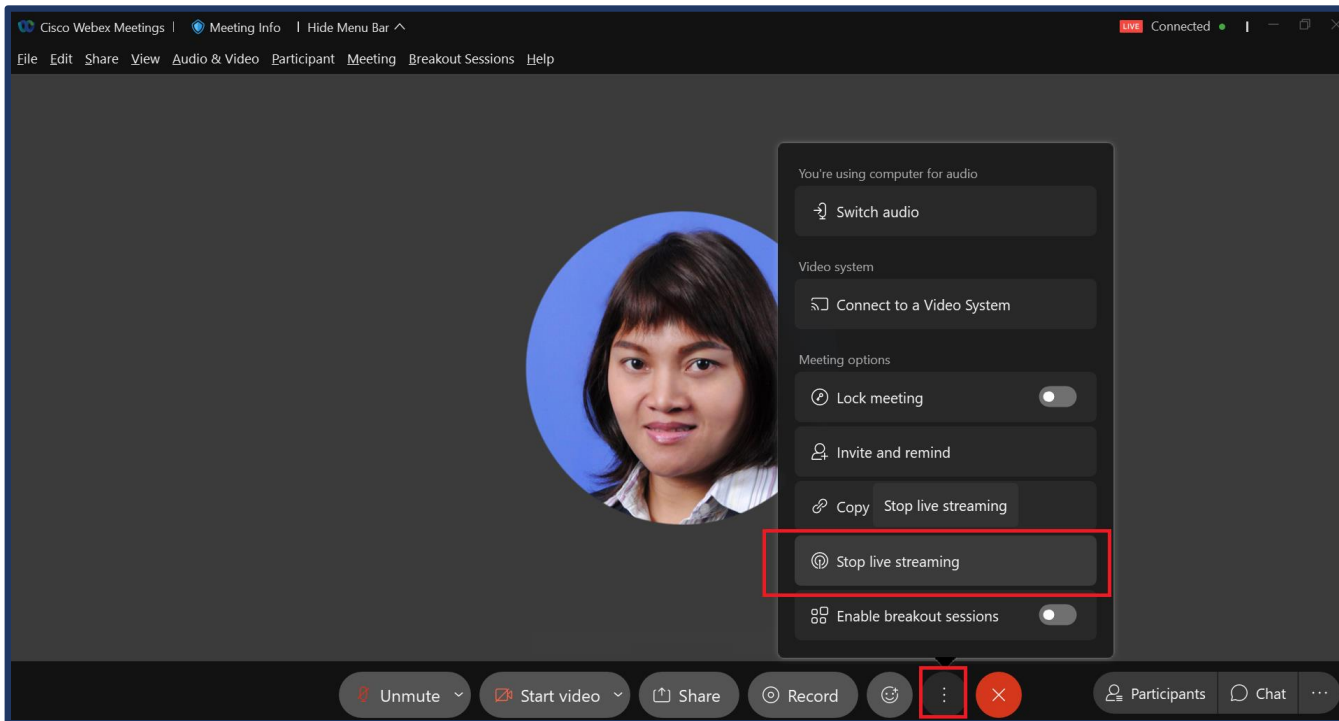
Cisco Webex Meetings | Meeting Info | Hide Menu Bar ^

LIVE Connected

File Edit Share View Audio & Video Participant Meeting Breakout Sessions Help

You're using computer for audio

Switch audio

Video system

Connect to a Video System

Meeting options

Lock meeting

Invite and remind

Copy Stop live streaming

Stop live streaming

Enable breakout sessions

Unmute Start video Share Record Participants Chat